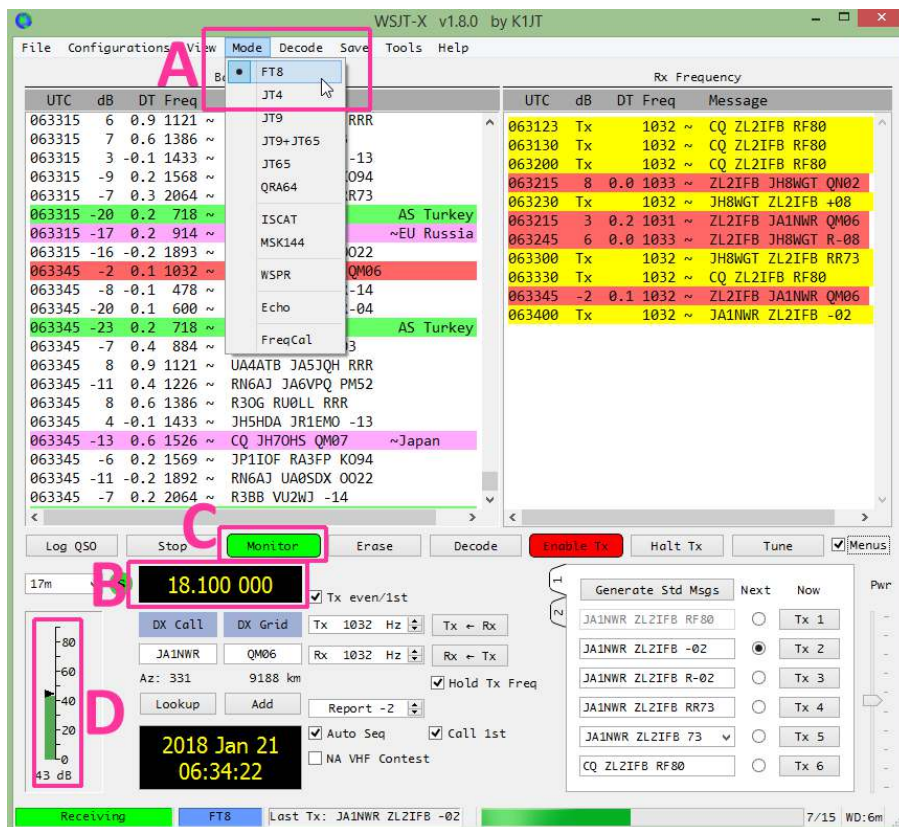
WSJT-X v1.8.0 by K1JT

File Configurations View Mode Decode Save Tools Help

A

FT8
JT4
JT9
JT9+JT65
JT65
QRA64
ISCAT
MSK144
WSPR
Echo
FreqCal

Rx Frequency

| UTC | dB | DT | Freq | Message |
|---|---|---|---|---|
| 063315 | 6 | 0.9 | 1121 ~ | RRR |
| 063315 | 7 | 0.6 | 1386 ~ | |
| 063315 | 3 | -0.1 | 1433 ~ | -13 |
| 063315 | -9 | 0.2 | 1568 ~ | KO94 |
| 063315 | -7 | 0.3 | 2064 ~ | R73 |
| 063315 | -20 | 0.2 | 718 ~ | AS Turkey |
| 063315 | -17 | 0.2 | 914 ~ | ~EU Russia |
| 063315 | -16 | -0.2 | 1893 ~ | OO22 |
| 063345 | -2 | 0.1 | 1032 ~ | QM06 |
| 063345 | -8 | -0.1 | 478 ~ | -14 |
| 063345 | -20 | 0.1 | 600 ~ | -04 |
| 063345 | -23 | 0.2 | 718 ~ | AS Turkey |
| 063345 | -7 | 0.4 | 884 ~ | 3 |
| 063345 | 8 | 0.9 | 1121 ~ | UA4ATB JA5JQH RRR |
| 063345 | -11 | 0.4 | 1226 ~ | RN6AJ JA6VPQ PM52 |
| 063345 | 8 | 0.6 | 1386 ~ | R3OG RU0LL RRR |
| 063345 | 4 | -0.1 | 1433 ~ | JH5HDA JR1EMO -13 |
| 063345 | -13 | 0.6 | 1526 ~ | CQ JH7OHS QM07 ~Japan |
| 063345 | -6 | 0.2 | 1569 ~ | JP1IOF RA3FP KO94 |
| 063345 | -11 | -0.2 | 1892 ~ | RN6AJ UA0SDX OO22 |
| 063345 | -7 | 0.2 | 2064 ~ | R3BB VU2WJ -14 |

| UTC | dB | DT | Freq | Message |
|---|---|---|---|---|
| 063123 | Tx | | 1032 ~ | CQ ZL2IFB RF80 |
| 063130 | Tx | | 1032 ~ | CQ ZL2IFB RF80 |
| 063200 | Tx | | 1032 ~ | CQ ZL2IFB RF80 |
| 063215 | 8 | 0.0 | 1033 ~ | ZL2IFB JH8WGT QN02 |
| 063230 | Tx | | 1032 ~ | JH8WGT ZL2IFB +08 |
| 063215 | 3 | 0.2 | 1031 ~ | ZL2IFB JA1NWR QM06 |
| 063245 | 6 | 0.0 | 1033 ~ | ZL2IFB JH8WGT R-08 |
| 063300 | Tx | | 1032 ~ | JH8WGT ZL2IFB RR73 |
| 063330 | Tx | | 1032 ~ | CQ ZL2IFB RF80 |
| 063345 | -2 | 0.1 | 1032 ~ | ZL2IFB JA1NWR QM06 |
| 063400 | Tx | | 1032 ~ | JA1NWR ZL2IFB -02 |

C

Log QSO Stop Monitor Erase Decode Enable Tx Halt Tx Tune Menus

17m B 18.100 000 Tx even/1st

DX Call DX Grid Tx 1032 Hz Tx ← Rx
JA1NWR QM06 Rx 1032 Hz Rx ← Tx
Az: 331 9188 km Hold Tx Freq
Lookup Add Report -2
Auto Seq Call 1st
NA VHF Contest

D

80
60
40
20
0
43 dB

2018 Jan 21
06:34:22

1 2

Generate Std Msgs Next Now Pwr
JA1NWR ZL2IFB RF80 Tx 1
JA1NWR ZL2IFB -02 Tx 2
JA1NWR ZL2IFB R-02 Tx 3
JA1NWR ZL2IFB RR73 Tx 4
JA1NWR ZL2IFB 73 Tx 5
CQ ZL2IFB RF80 Tx 6

Receiving FT8 Last Tx: JA1NWR ZL2IFB -02 7/15 WD:6m